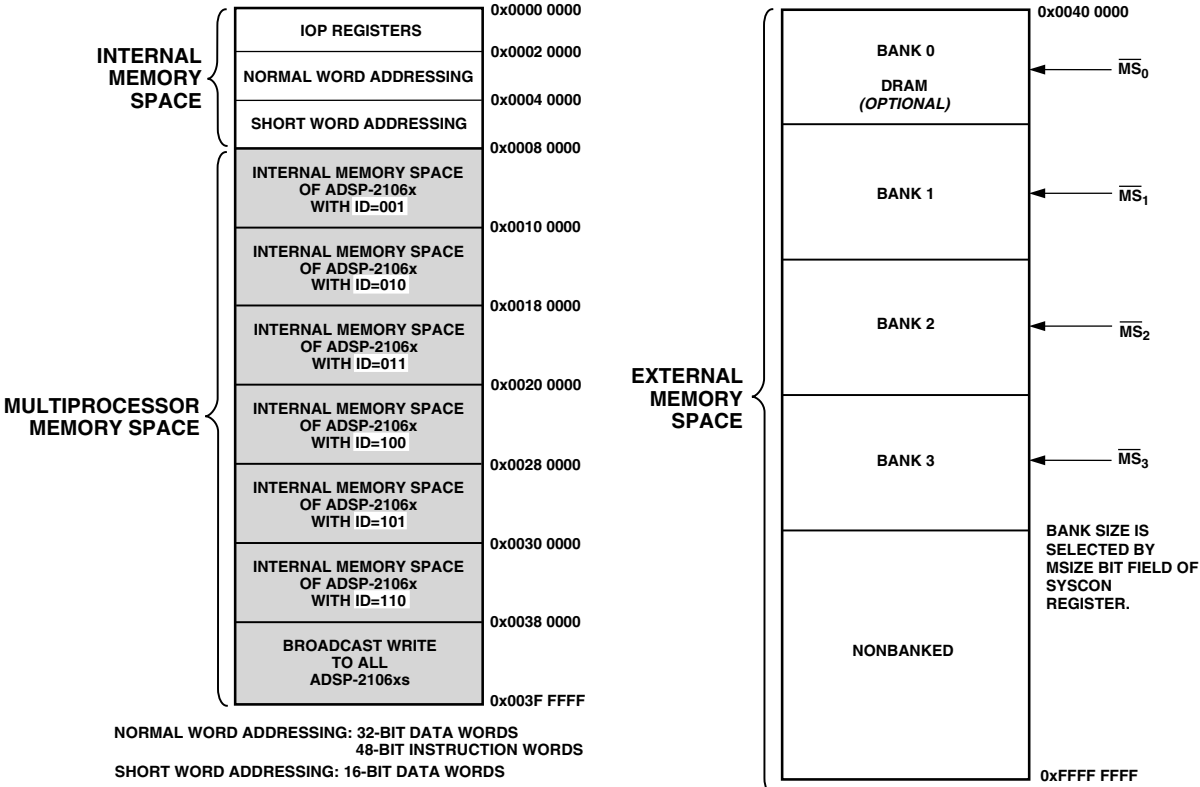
INTERNAL MEMORY SPACE

IOP REGISTERS
NORMAL WORD ADDRESSING
SHORT WORD ADDRESSING

0x0000 0000
0x0002 0000
0x0004 0000
0x0008 0000

MULTIPROCESSOR MEMORY SPACE

INTERNAL MEMORY SPACE OF ADSP-2106x WITH ID=001
0x0010 0000
INTERNAL MEMORY SPACE OF ADSP-2106x WITH ID=010
0x0018 0000
INTERNAL MEMORY SPACE OF ADSP-2106x WITH ID=011
0x0020 0000
INTERNAL MEMORY SPACE OF ADSP-2106x WITH ID=100
0x0028 0000
INTERNAL MEMORY SPACE OF ADSP-2106x WITH ID=101
0x0030 0000
INTERNAL MEMORY SPACE OF ADSP-2106x WITH ID=110
0x0038 0000
BROADCAST WRITE TO ALL ADSP-2106xs
0x003F FFFF

NORMAL WORD ADDRESSING: 32-BIT DATA WORDS
48-BIT INSTRUCTION WORDS
SHORT WORD ADDRESSING: 16-BIT DATA WORDS

EXTERNAL MEMORY SPACE

0x0040 0000
BANK 0
DRAM
(OPTIONAL)
$\overline{MS_0}$
BANK 1
$\overline{MS_1}$
BANK 2
$\overline{MS_2}$
BANK 3
$\overline{MS_3}$
BANK SIZE IS SELECTED BY MSIZE BIT FIELD OF SYSCON REGISTER.
NONBANKED
0xFFFF FFFF